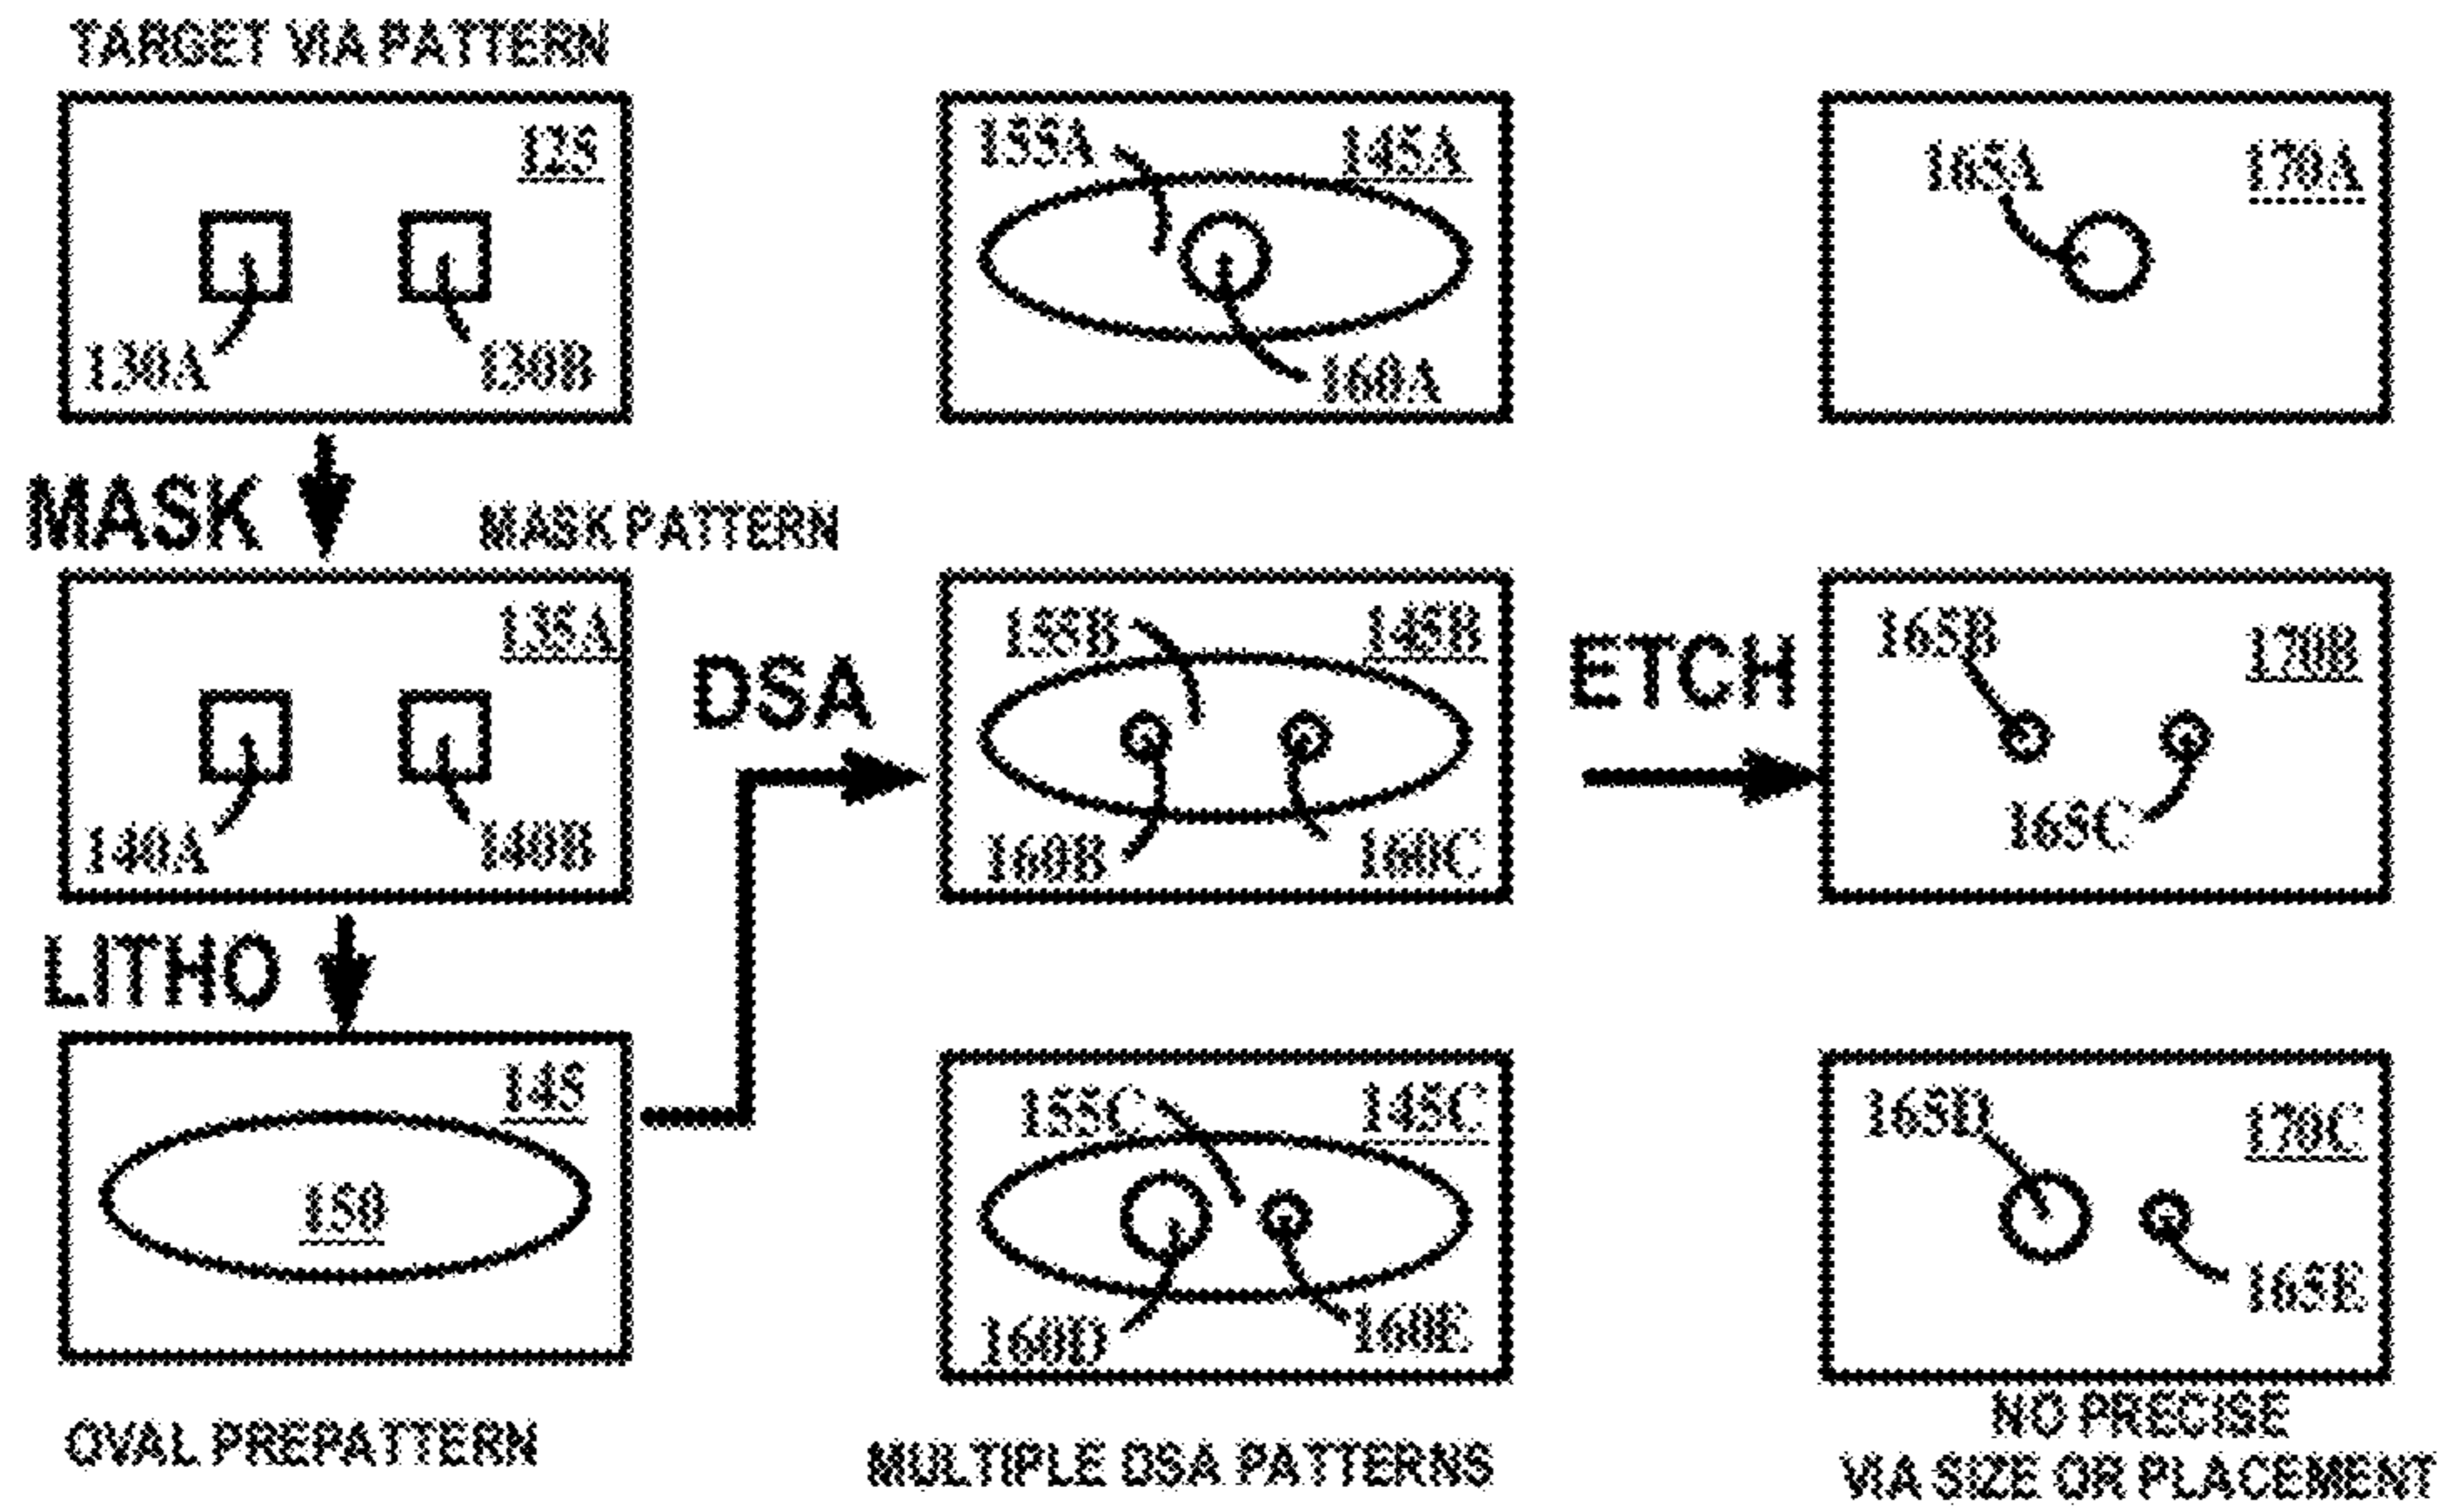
TARGET VIA PATTERN

125

130A

130B

MASK

MASK PATTERN

135A

140A

140B

LITHO

145

150

OVAL PREPATTERN

DSA

155A

145A

160A

155B

145B

160B

160C

155C

145C

160D

160E

MULTIPLE DSA PATTERNS

ETCH

165A

170A

165B

170B

165C

165D

170C

165E

NO PRECISE VIA SIZE OR PLACEMENT